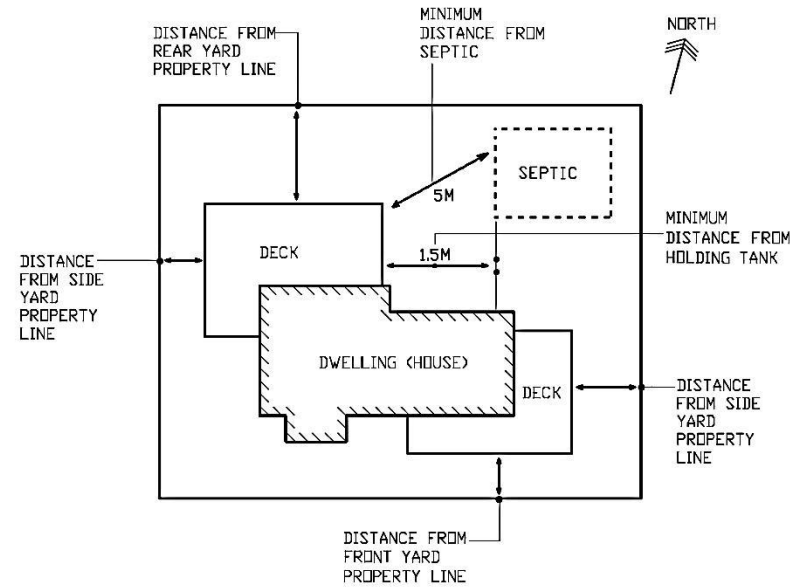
DISTANCE FROM REAR YARD PROPERTY LINE

MINIMUM DISTANCE FROM SEPTIC

NORTH

SEPTIC

5M

MINIMUM DISTANCE FROM HOLDING TANK

DISTANCE FROM SIDE YARD PROPERTY LINE

DECK

1.5M

DWELLING (HOUSE)

DECK

DISTANCE FROM SIDE YARD PROPERTY LINE

DISTANCE FROM FRONT YARD PROPERTY LINE